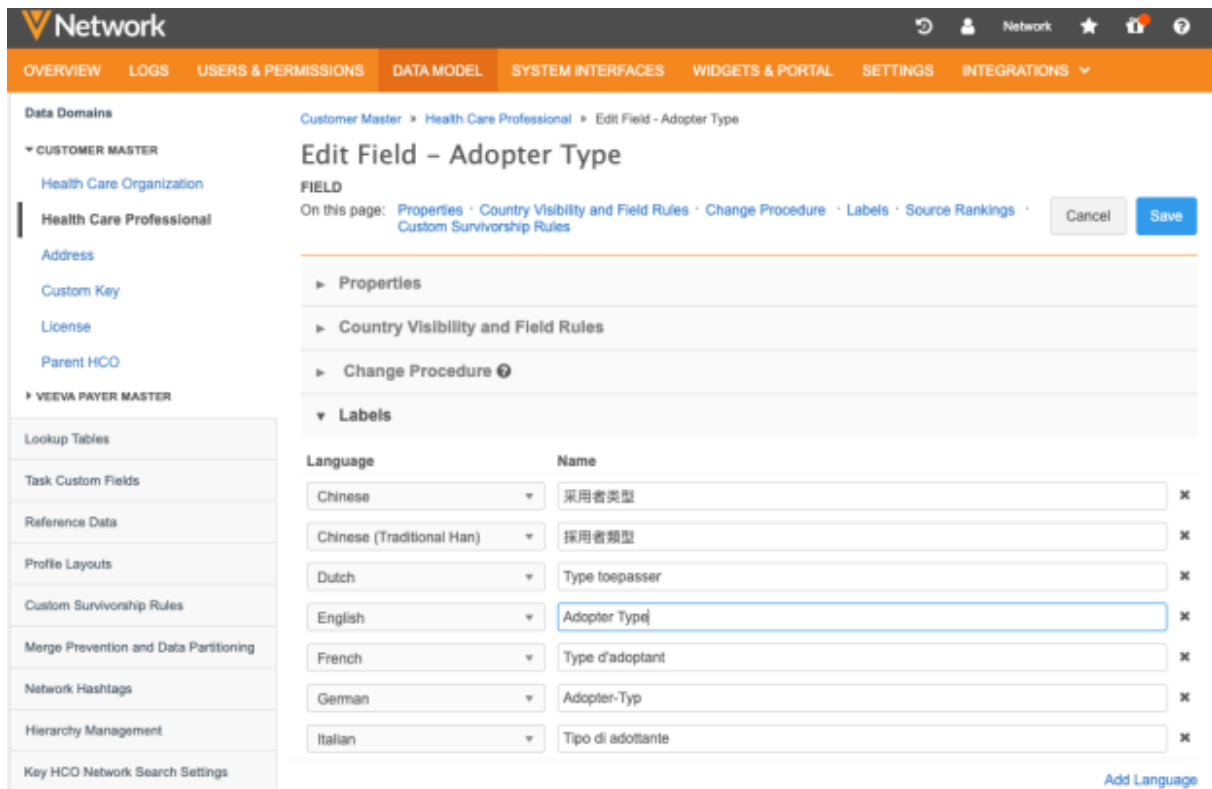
Network

Network

OVERVIEW LOGS USERS & PERMISSIONS DATA MODEL SYSTEM INTERFACES WIDGETS & PORTAL SETTINGS INTEGRATIONS

Data Domains

CUSTOMER MASTER

Health Care Organization

Health Care Professional

Address

Custom Key

License

Parent HCO

VEEVA PAYER MASTER

Lookup Tables

Task Custom Fields

Reference Data

Profile Layouts

Custom Survivorship Rules

Merge Prevention and Data Partitioning

Network Hashtags

Hierarchy Management

Key HCO Network Search Settings

Customer Master » Health Care Professional » Edit Field - Adopter Type

Edit Field – Adopter Type

FIELD

On this page: Properties · Country Visibility and Field Rules · Change Procedure · Labels · Source Rankings · Custom Survivorship Rules

Cancel

Save

Properties

Country Visibility and Field Rules

Change Procedure

Labels

| Language | Name |
|---|---|
| Chinese | 采用者类型 |
| Chinese (Traditional Han) | 採用者類型 |
| Dutch | Type toepasser |
| English | Adopter Type |
| French | Type d'adoptant |
| German | Adopter-Typ |
| Italian | Tipo di adottante |

Add Language